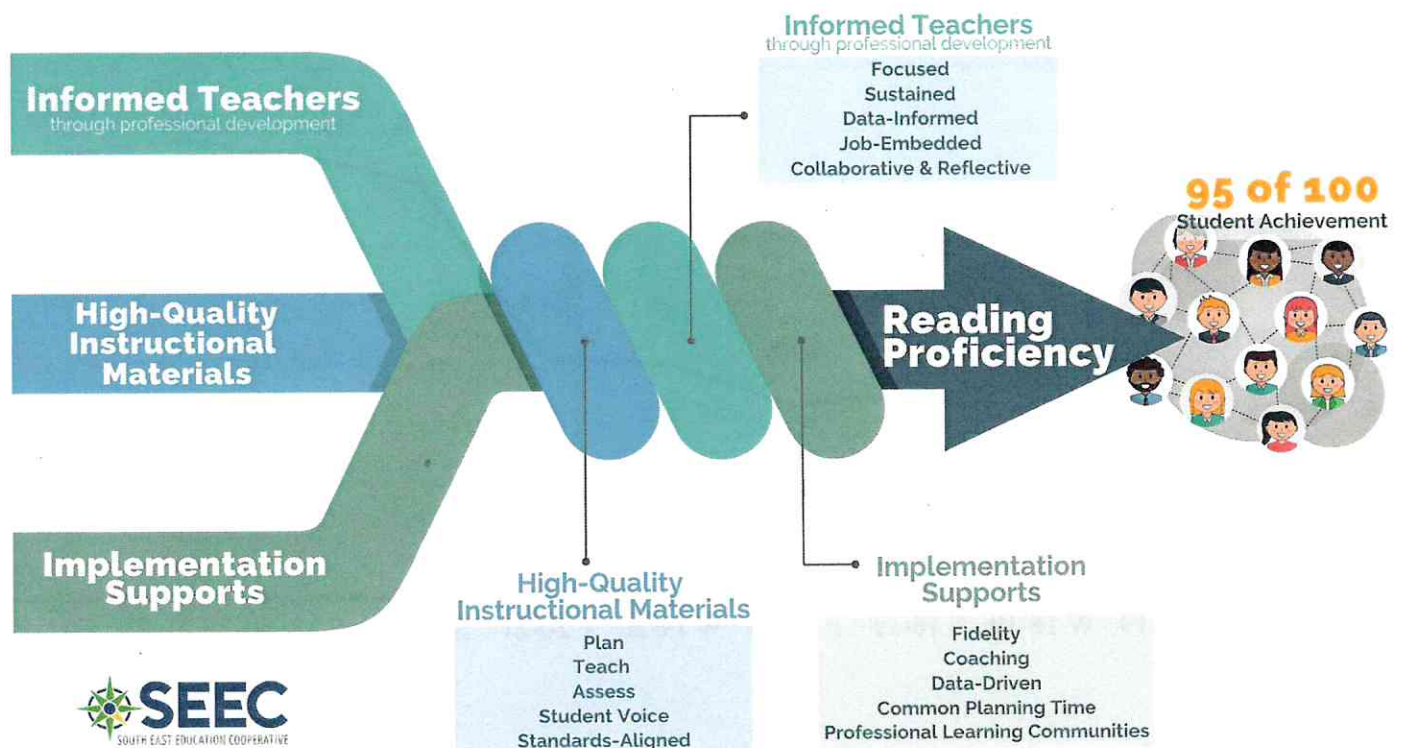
Informed Teachers
through professional development

High-Quality Instructional Materials

Implementation Supports

Informed Teachers
through professional development
Focused
Sustained
Data-Informed
Job-Embedded
Collaborative & Reflective

Reading Proficiency

95 of 100
Student Achievement

High-Quality Instructional Materials
Plan
Teach
Assess
Student Voice
Standards-Aligned

Implementation Supports
Fidelity
Coaching
Data-Driven
Common Planning Time
Professional Learning Communities

SEEC
SOUTH EAST EDUCATION COOPERATIVE